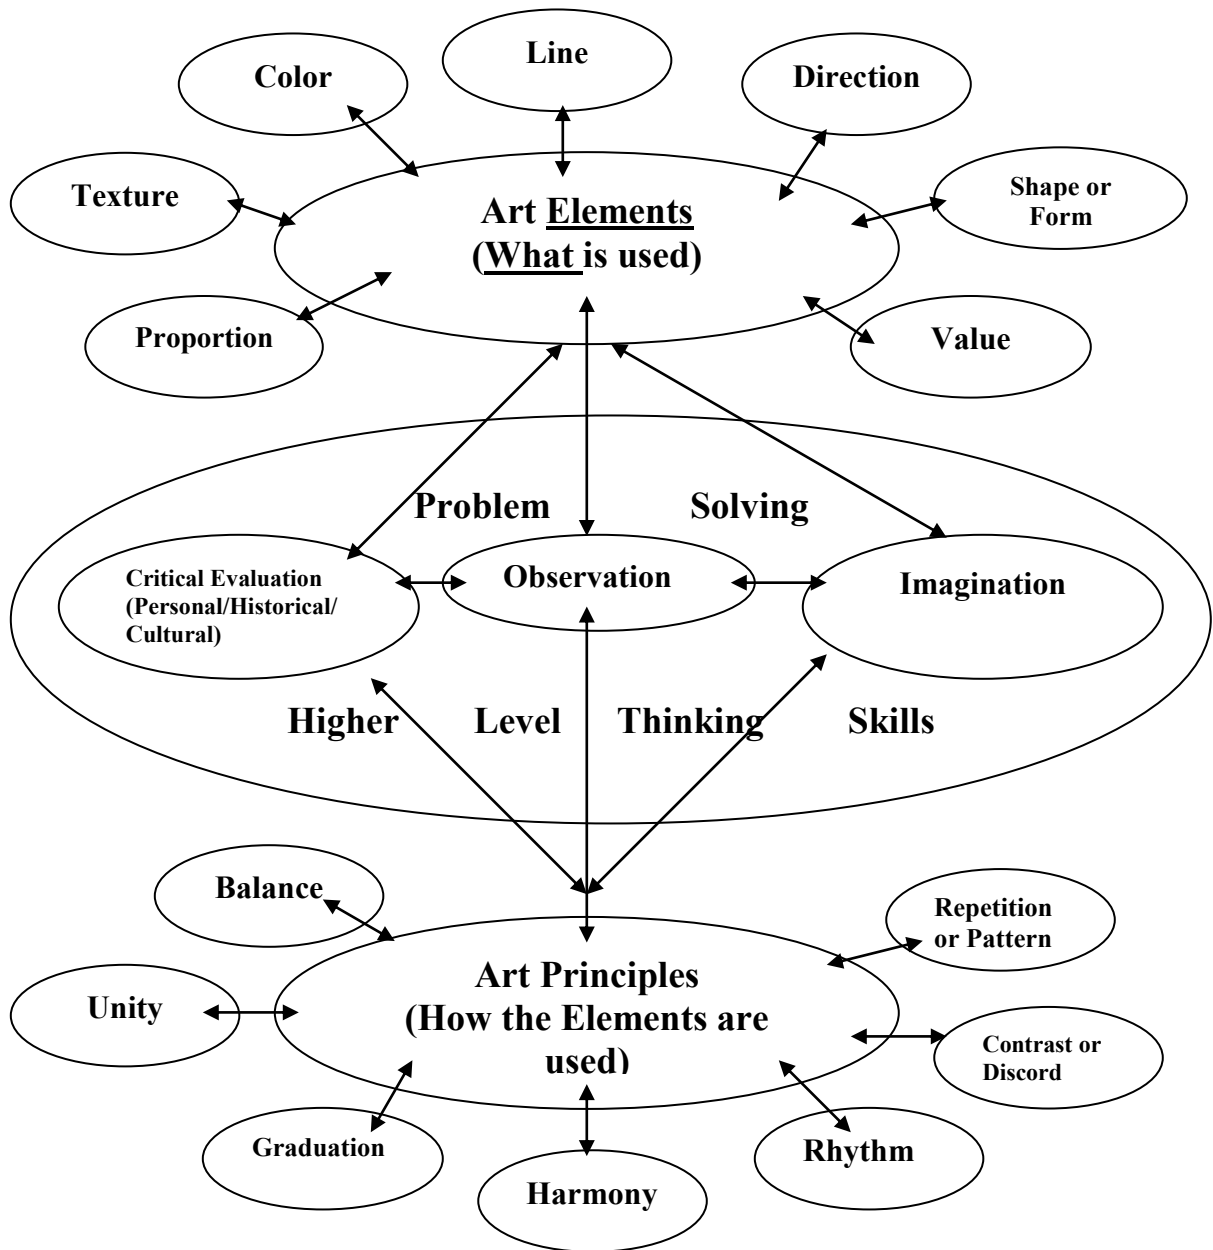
Color

Line

Direction

Texture

Art Elements (What is used)

Shape or Form

Proportion

Value

Problem Solving

Critical Evaluation (Personal/Historical/ Cultural)

Observation

Imagination

Higher Level Thinking Skills

Balance

Repetition or Pattern

Unity

Art Principles (How the Elements are used)

Contrast or Discord

Graduation

Rhythm

Harmony